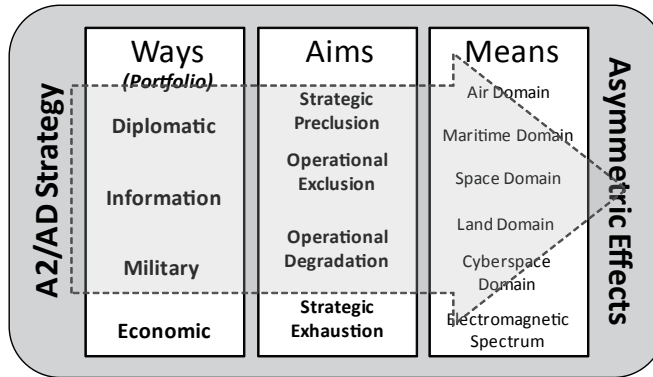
A2/AD Strategy

Ways
(Portfolio)
Diplomatic
Information
Military
Economic

Aims
Strategic Preclusion
Operational Exclusion
Operational Degradation
Strategic Exhaustion

Means
Air Domain
Maritime Domain
Space Domain
Land Domain
Cyberspace Domain
Electromagnetic Spectrum

Asymmetric Effects